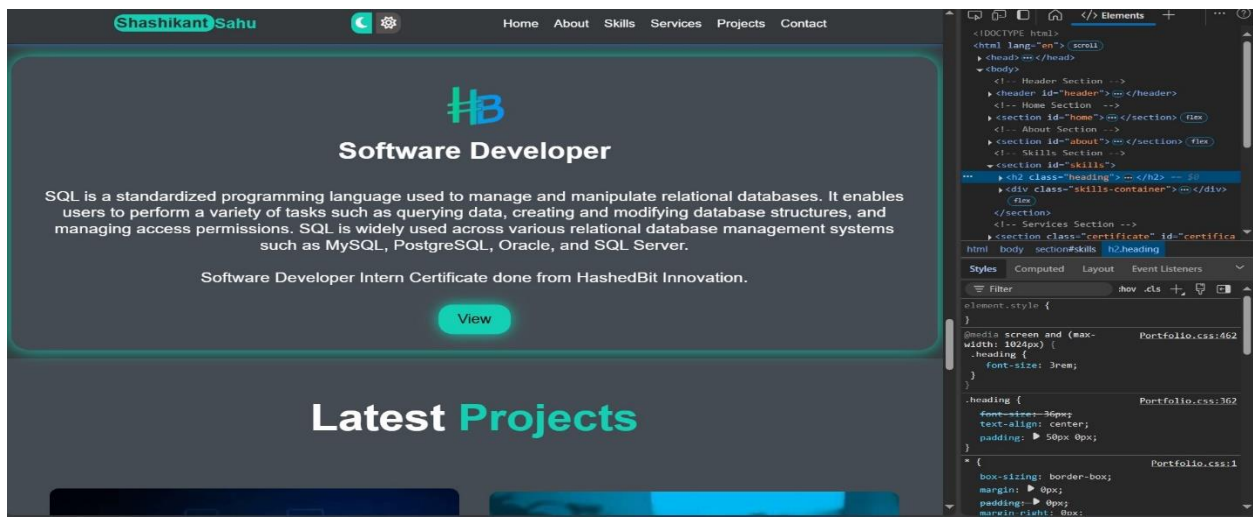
Shashikant Sahu

Home About Skills Services Projects Contact

HB

Software Developer

SQL is a standardized programming language used to manage and manipulate relational databases. It enables users to perform a variety of tasks such as querying data, creating and modifying database structures, and managing access permissions. SQL is widely used across various relational database management systems such as MySQL, PostgreSQL, Oracle, and SQL Server.

Software Developer Intern Certificate done from HashedBit Innovation.

View

Latest Projects

</> Elements +

<!DOCTYPE html>
<html lang="en"> scroll
<head> ··· </head>
<body>
<!-- Header Section -->
<header id="header"> ··· </header>
<!-- Home Section -->
<section id="home"> ··· </section> flex
<!-- About Section -->
<section id="about"> ··· </section> flex
<!-- Skills Section -->
<section id="skills">
<h2 class="heading"> ··· </h2> == $0
<div class="skills-container"> ··· </div>
flex
</section>
<!-- Services Section -->
<section class="certificate" id="certifica

html body section#skills h2.heading

Styles Computed Layout Event Listeners

Filter :hov .cls

element.style {
}

@media screen and (max-width: 1024px) { Portfolio.css:462
.heading {
font-size: 3rem;
}
}

.heading { Portfolio.css:362
font-size: 36px;
text-align: center;
padding: ▶ 50px 0px;
}

* { Portfolio.css:1
box-sizing: border-box;
margin: ▶ 0px;
padding: ▶ 0px;
margin-right: 0px;